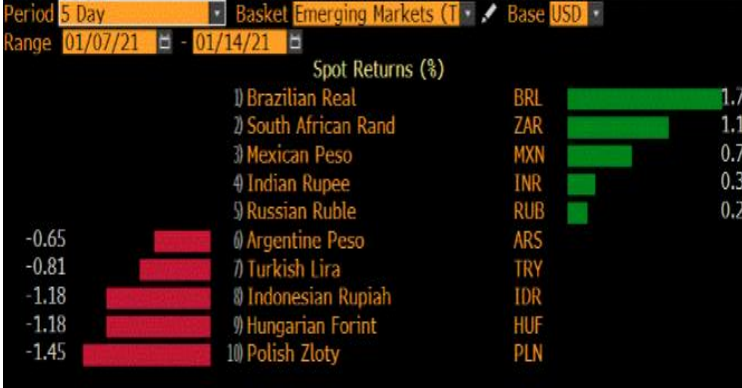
Period 5 Day Basket Emerging Markets (T Base USD
Range 01/07/21 - 01/14/21

Spot Returns (%)

| | | | |
|---|---|---|---|
| | 1) Brazilian Real | BRL | 1.7 |
| | 2) South African Rand | ZAR | 1.1 |
| | 3) Mexican Peso | MXN | 0.7 |
| | 4) Indian Rupee | INR | 0.3 |
| | 5) Russian Ruble | RUB | 0.2 |
| -0.65 | 6) Argentine Peso | ARS | |
| -0.81 | 7) Turkish Lira | TRY | |
| -1.18 | 8) Indonesian Rupiah | IDR | |
| -1.18 | 9) Hungarian Forint | HUF | |
| -1.45 | 10) Polish Zloty | PLN | |